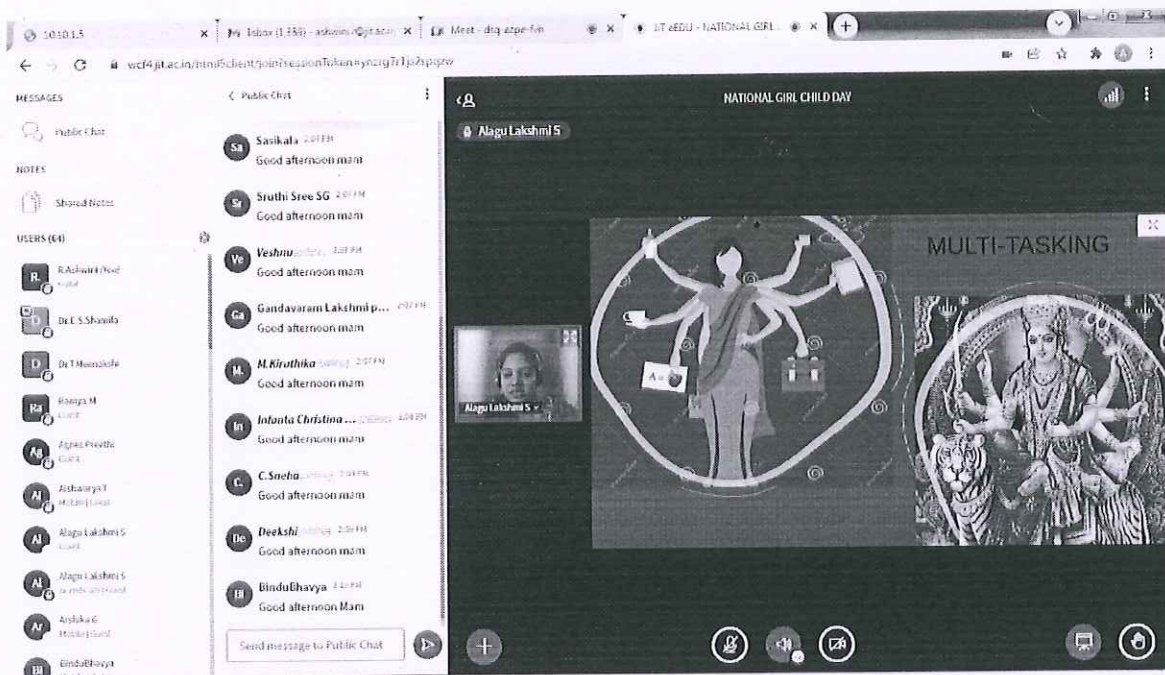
10.10.1.5 × | Inbox (1,350) - ashwini.r@jit.ac.in × | Meet - dsq-azpe-fvn × | JIT eEDU - NATIONAL GIRL... ×

wcf4.jit.ac.in/html5client/join?sessionToken=ynzrg7r1ja2spqsw

MESSAGES

Public Chat

NOTES

Shared Notes

USERS (64)

R.Ashwini (You)

Dr E.S.Shamila

Dr T Meenakshi

Ramya M

Agnes Preetha

Aishwarya T

Alagu Lakshmi S

Alagu Lakshmi S

Anitha G

BinduBhavya

< Public Chat

Sasikala 2:07 PM
Good afternoon mam

Sruthi Sree SG 2:07 PM
Good afternoon mam

Veshnu 2:07 PM
Good afternoon mam

Gandavaram Lakshmi p... 2:07 PM
Good afternoon mam

M.Kirathika 2:07 PM
Good afternoon mam

Infanta Christina ... 2:08 PM
Good afternoon mam

C.Sneha 2:08 PM
Good afternoon mam

Deekshi 2:10 PM
Good afternoon mam

BinduBhavya 2:12 PM
Good afternoon Mam

Send message to Public Chat

NATIONAL GIRL CHILD DAY

Alagu Lakshmi S

Alagu Lakshmi S

MULTI-TASKING

A